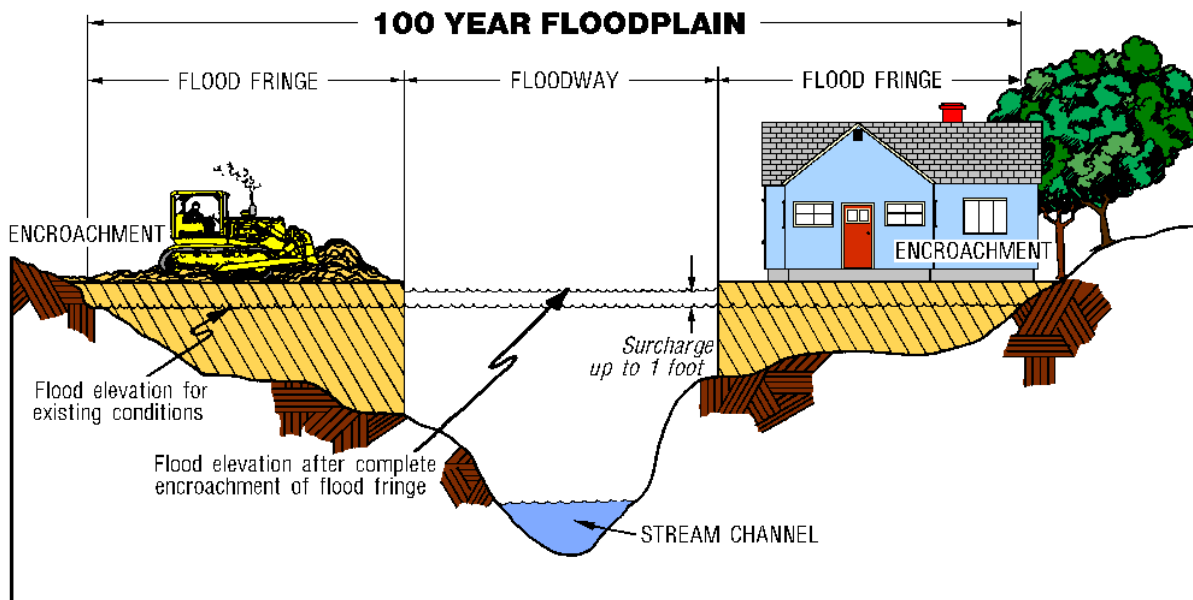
100 YEAR FLOODPLAIN

FLOOD FRINGE

FLOODWAY

FLOOD FRINGE

ENCROACHMENT

ENCROACHMENT

Surcharge up to 1 foot

Flood elevation for existing conditions

Flood elevation after complete encroachment of flood fringe

STREAM CHANNEL